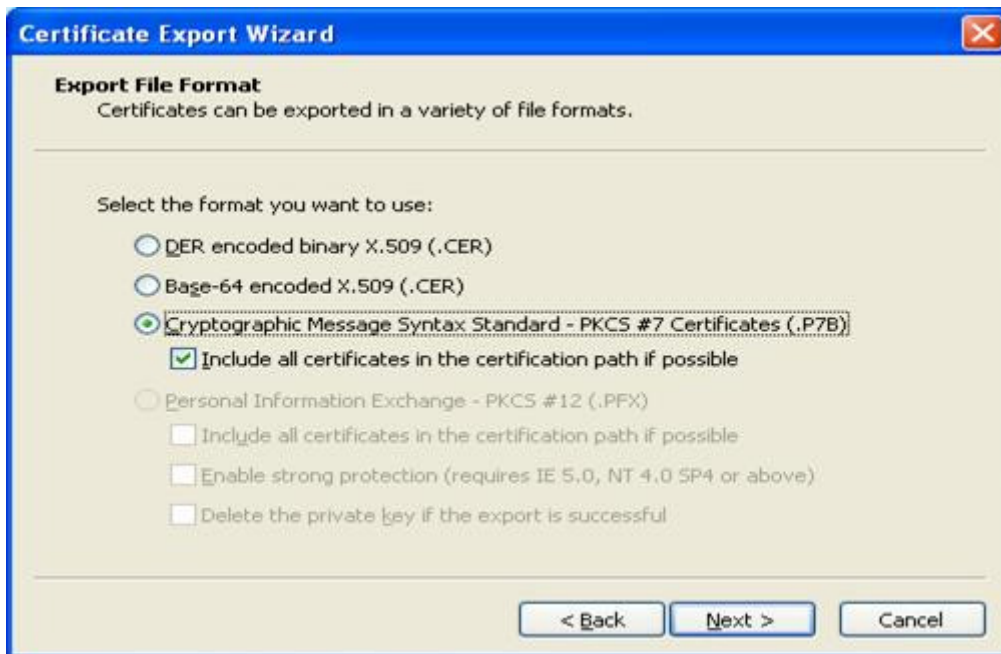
Certificate Export Wizard

Export File Format
Certificates can be exported in a variety of file formats.

Select the format you want to use:

DER encoded binary X.509 (.CER)

Base-64 encoded X.509 (.CER)

Cryptographic Message Syntax Standard - PKCS #7 Certificates (.P7B)

Include all certificates in the certification path if possible

Personal Information Exchange - PKCS #12 (.PFX)

Include all certificates in the certification path if possible

Enable strong protection (requires IE 5.0, NT 4.0 SP4 or above)

Delete the private key if the export is successful

< Back
Next >
Cancel